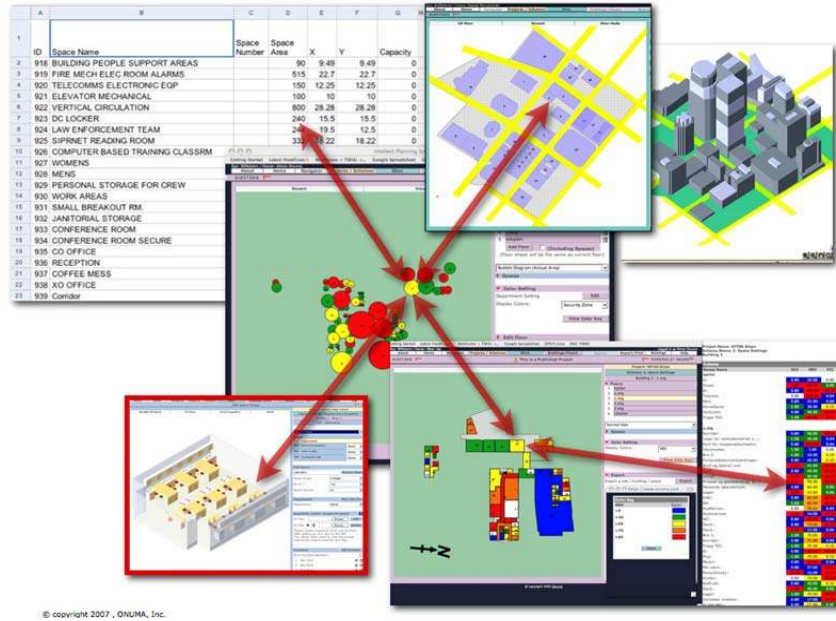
| | A | B | C | D | E | F | G |
|---|---|---|---|---|---|---|---|
| 1 | ID | Space Name | Space Number | Space Area | X | Y | Capacity |
| 2 | 918 | BUILDING PEOPLE SUPPORT AREAS | | 90 | 9.49 | 9.49 | 0 |
| 3 | 919 | FIRE MECH ELEC ROOM ALARMS | | 515 | 22.7 | 22.7 | 0 |
| 4 | 920 | TELECOMMS ELECTRONIC EQP | | 150 | 12.25 | 12.25 | 0 |
| 5 | 921 | ELEVATOR MECHANICAL | | 100 | 10 | 10 | 0 |
| 6 | 922 | VERTICAL CIRCULATION | | 800 | 28.28 | 28.28 | 0 |
| 7 | 923 | DC LOCKER | | 240 | 15.5 | 15.5 | 0 |
| 8 | 924 | LAW ENFORCEMENT TEAM | | 24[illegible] | 15.5 | 12.5 | 0 |
| 9 | 925 | SIPRNET READING ROOM | | 33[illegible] | 18.22 | 18.22 | 0 |
| 10 | 926 | COMPUTER BASED TRAINING CLASSRM | | | | | |
| 11 | 927 | WOMENS | | | | | |
| 12 | 928 | MENS | | | | | |
| 13 | 929 | PERSONAL STORAGE FOR CREW | | | | | |
| 14 | 930 | WORK AREAS | | | | | |
| 15 | 931 | SMALL BREAKOUT RM. | | | | | |
| 16 | 932 | JANITORIAL STORAGE | | | | | |
| 17 | 933 | CONFERENCE ROOM | | | | | |
| 18 | 934 | CONFERENCE ROOM SECURE | | | | | |
| 19 | 935 | CO OFFICE | | | | | |
| 20 | 936 | RECEPTION | | | | | |
| 21 | 937 | COFFEE MESS | | | | | |
| 22 | 938 | XO OFFICE | | | | | |
| 23 | 939 | Corridor | | | | | |

Bubble Diagram (Actual Area)
Color Setting
Security Zone
View Color Key
Edit Floor
Export
This is a Published Project
N

© copyright 2007 , ONUMA, Inc.